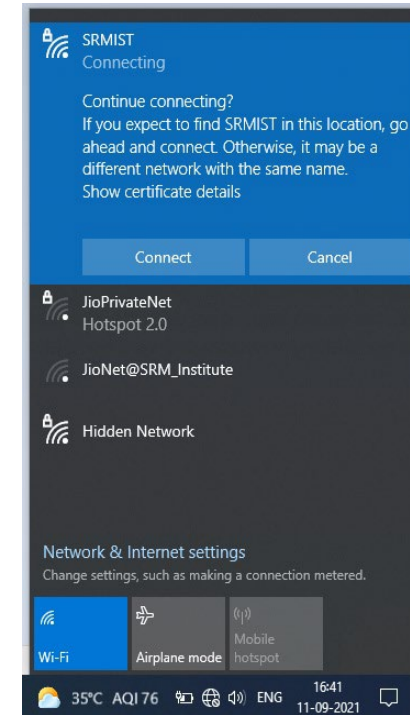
SRMIST
Connecting

Continue connecting?
If you expect to find SRMIST in this location, go ahead and connect. Otherwise, it may be a different network with the same name.
Show certificate details

Connect
Cancel

JioPrivateNet
Hotspot 2.0

JioNet@SRM_Institute

Hidden Network

Network & Internet settings
Change settings, such as making a connection metered.

Wi-Fi
Airplane mode
Mobile hotspot

35°C AQI 76
ENG
16:41
11-09-2021